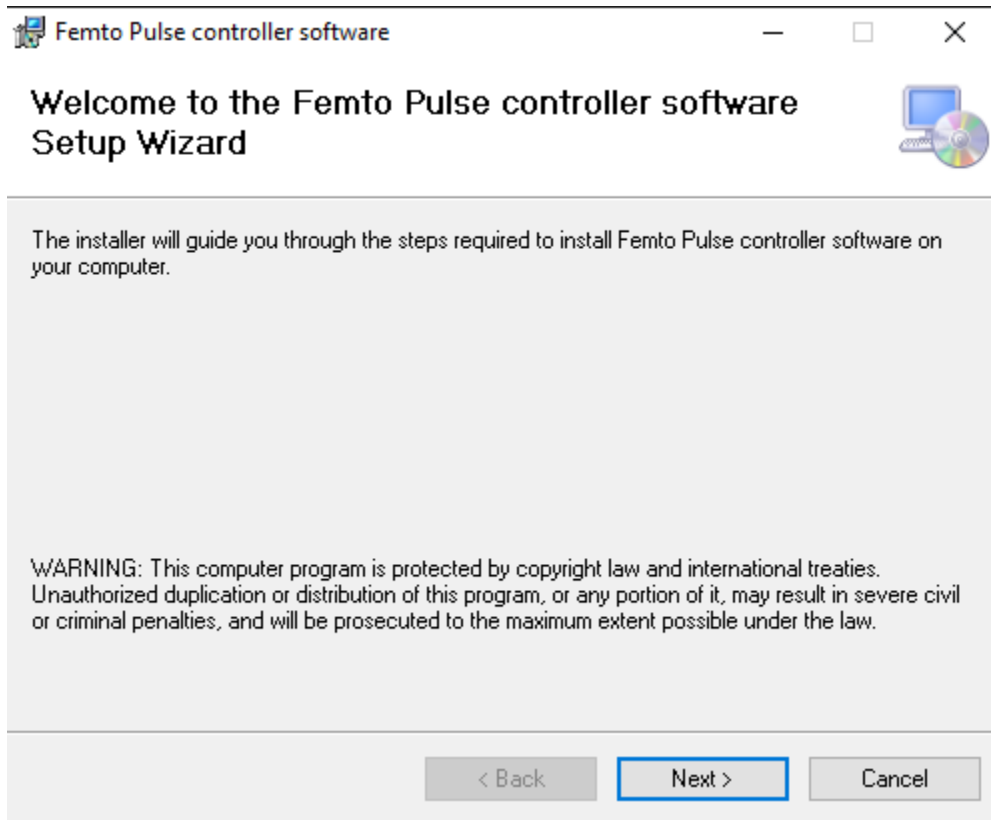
Femto Pulse controller software

Welcome to the Femto Pulse controller software Setup Wizard

The installer will guide you through the steps required to install Femto Pulse controller software on your computer.

WARNING: This computer program is protected by copyright law and international treaties. Unauthorized duplication or distribution of this program, or any portion of it, may result in severe civil or criminal penalties, and will be prosecuted to the maximum extent possible under the law.

< Back

Next >

Cancel